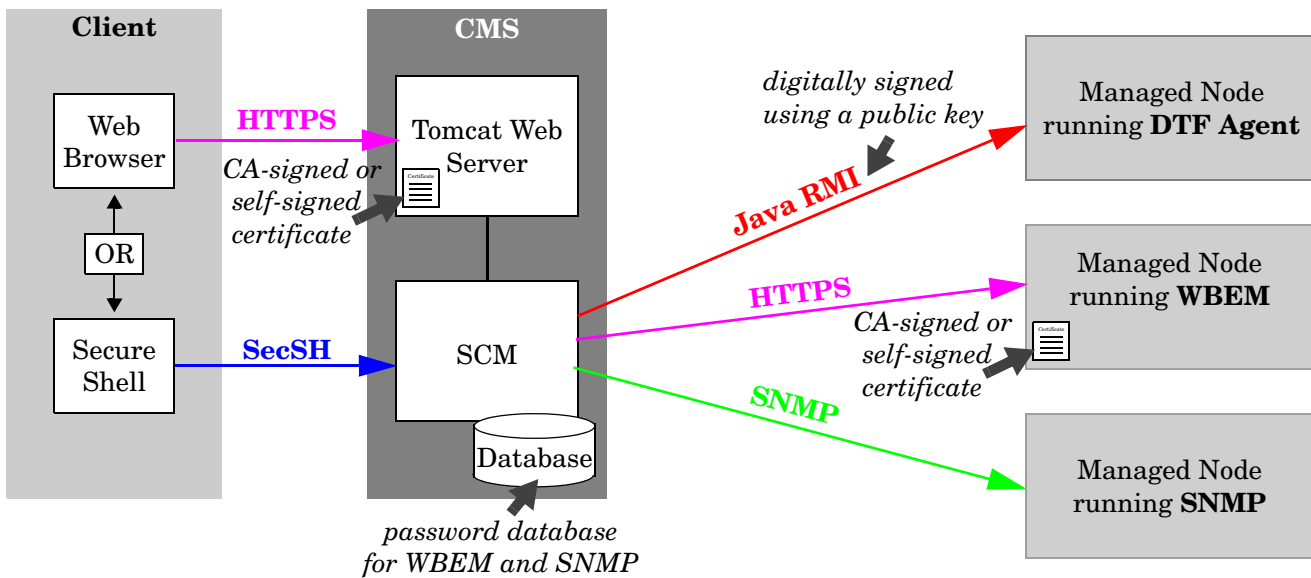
Client

Web Browser

OR

Secure Shell

CMS

HTTPS

Tomcat Web Server

Certificate

CA-signed or self-signed certificate

SecSH

SCM

Database

password database for WBEM and SNMP

digitally signed using a public key

Java RMI

HTTPS

SNMP

Managed Node running **DTF Agent**

Managed Node running **WBEM**

CA-signed or self-signed certificate

Certificate

Managed Node running **SNMP**